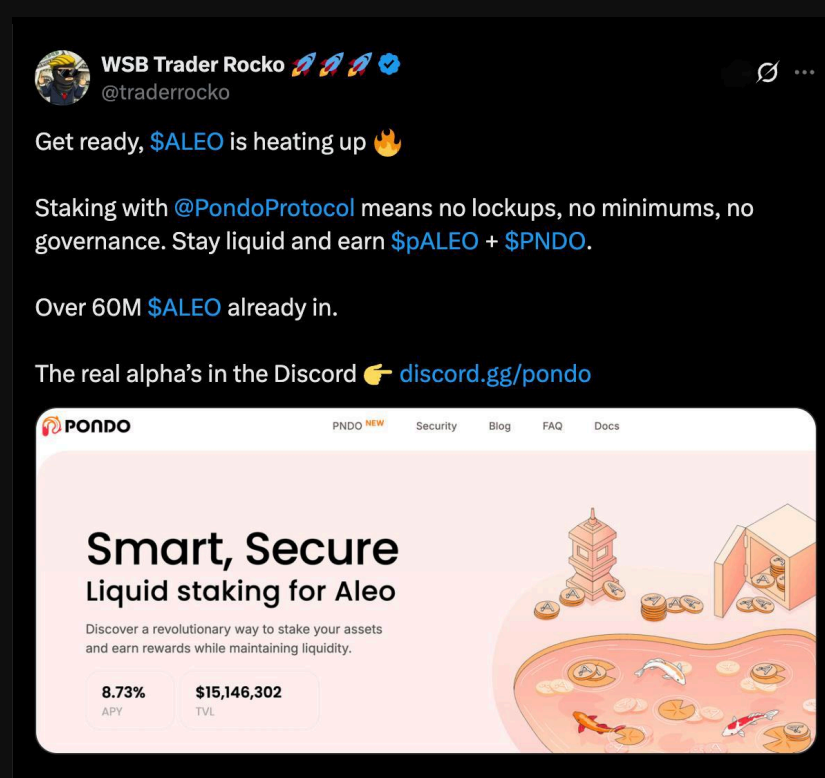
WSB Trader Rocko 🚀🚀🚀
@traderrocko

Get ready, $ALEO is heating up 🔥

Staking with @PondoProtocol means no lockups, no minimums, no governance. Stay liquid and earn $pALEO + $PNDO.

Over 60M $ALEO already in.

The real alpha's in the Discord 👉 discord.gg/pondo

PONDO
PNDO NEW Security Blog FAQ Docs

Smart, Secure
Liquid staking for Aleo

Discover a revolutionary way to stake your assets and earn rewards while maintaining liquidity.

8.73%
APY

$15,146,302
TVL